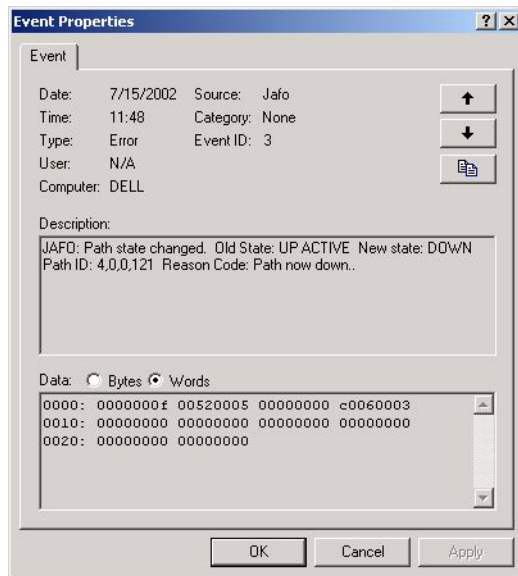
Event Properties ? X

Event

Date: 7/15/2002 Source: Jafo
Time: 11:48 Category: None
Type: Error Event ID: 3
User: N/A
Computer: DELL

Description:
JAF0: Path state changed. Old State: UP ACTIVE New state: DOWN Path ID: 4,0,0,121 Reason Code: Path now down..

Data: Bytes Words
0000: 0000000f 00520005 00000000 c0060003
0010: 00000000 00000000 00000000 00000000
0020: 00000000 00000000

OK Cancel Apply